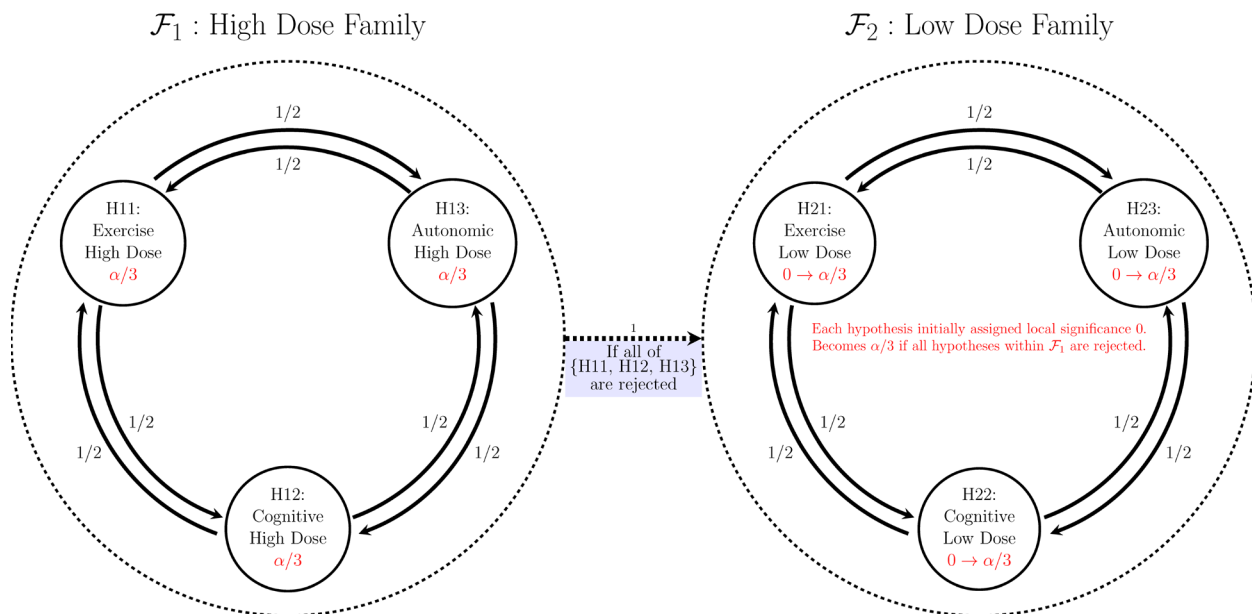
$\mathcal{F}_1$ : High Dose Family

1/2

1/2

H11:
Exercise
High Dose
$\alpha/3$

H13:
Autonomic
High Dose
$\alpha/3$

1/2

1/2

1/2

1/2

H12:
Cognitive
High Dose
$\alpha/3$

1

If all of
{H11, H12, H13}
are rejected

$\mathcal{F}_2$ : Low Dose Family

1/2

1/2

H21:
Exercise
Low Dose
$0 \to \alpha/3$

H23:
Autonomic
Low Dose
$0 \to \alpha/3$

Each hypothesis initially assigned local significance 0.
Becomes $\alpha/3$ if all hypotheses within $\mathcal{F}_1$ are rejected.

1/2

1/2

1/2

1/2

H22:
Cognitive
Low Dose
$0 \to \alpha/3$